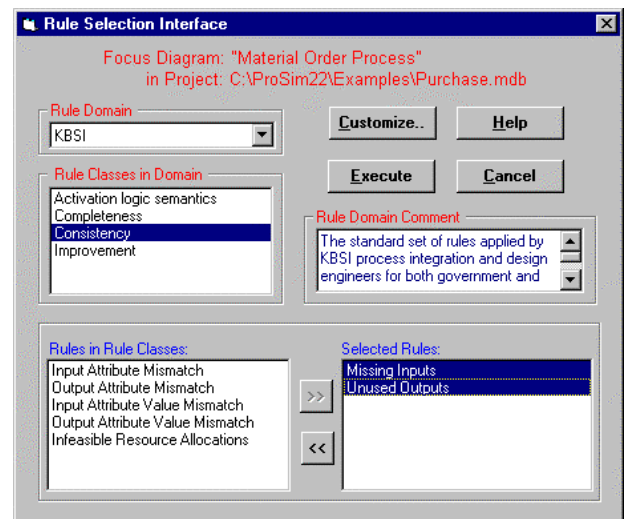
Rule Selection Interface

Focus Diagram: "Material Order Process"
in Project: C:\ProSim22\Examples\Purchase.mdb

Rule Domain
KBSI

Customize..

Help

Execute

Cancel

Rule Classes in Domain
Activation logic semantics
Completeness
Consistency
Improvement

Rule Domain Comment
The standard set of rules applied by KBSI process integration and design engineers for both government and

Rules in Rule Classes:
Input Attribute Mismatch
Output Attribute Mismatch
Input Attribute Value Mismatch
Output Attribute Value Mismatch
Infeasible Resource Allocations

>>

<<

Selected Rules:
Missing Inputs
Unused Outputs